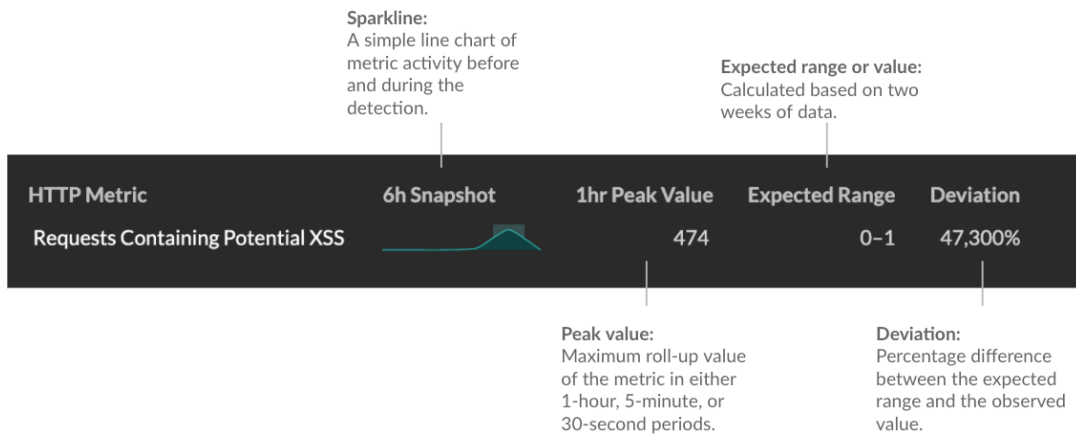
Sparkline:
A simple line chart of metric activity before and during the detection.

Expected range or value:
Calculated based on two weeks of data.

| HTTP Metric | 6h Snapshot | 1hr Peak Value | Expected Range | Deviation |
|---|---|---|---|---|
| Requests Containing Potential XSS | | 474 | 0–1 | 47,300% |

Peak value:
Maximum roll-up value of the metric in either 1-hour, 5-minute, or 30-second periods.

Deviation:
Percentage difference between the expected range and the observed value.